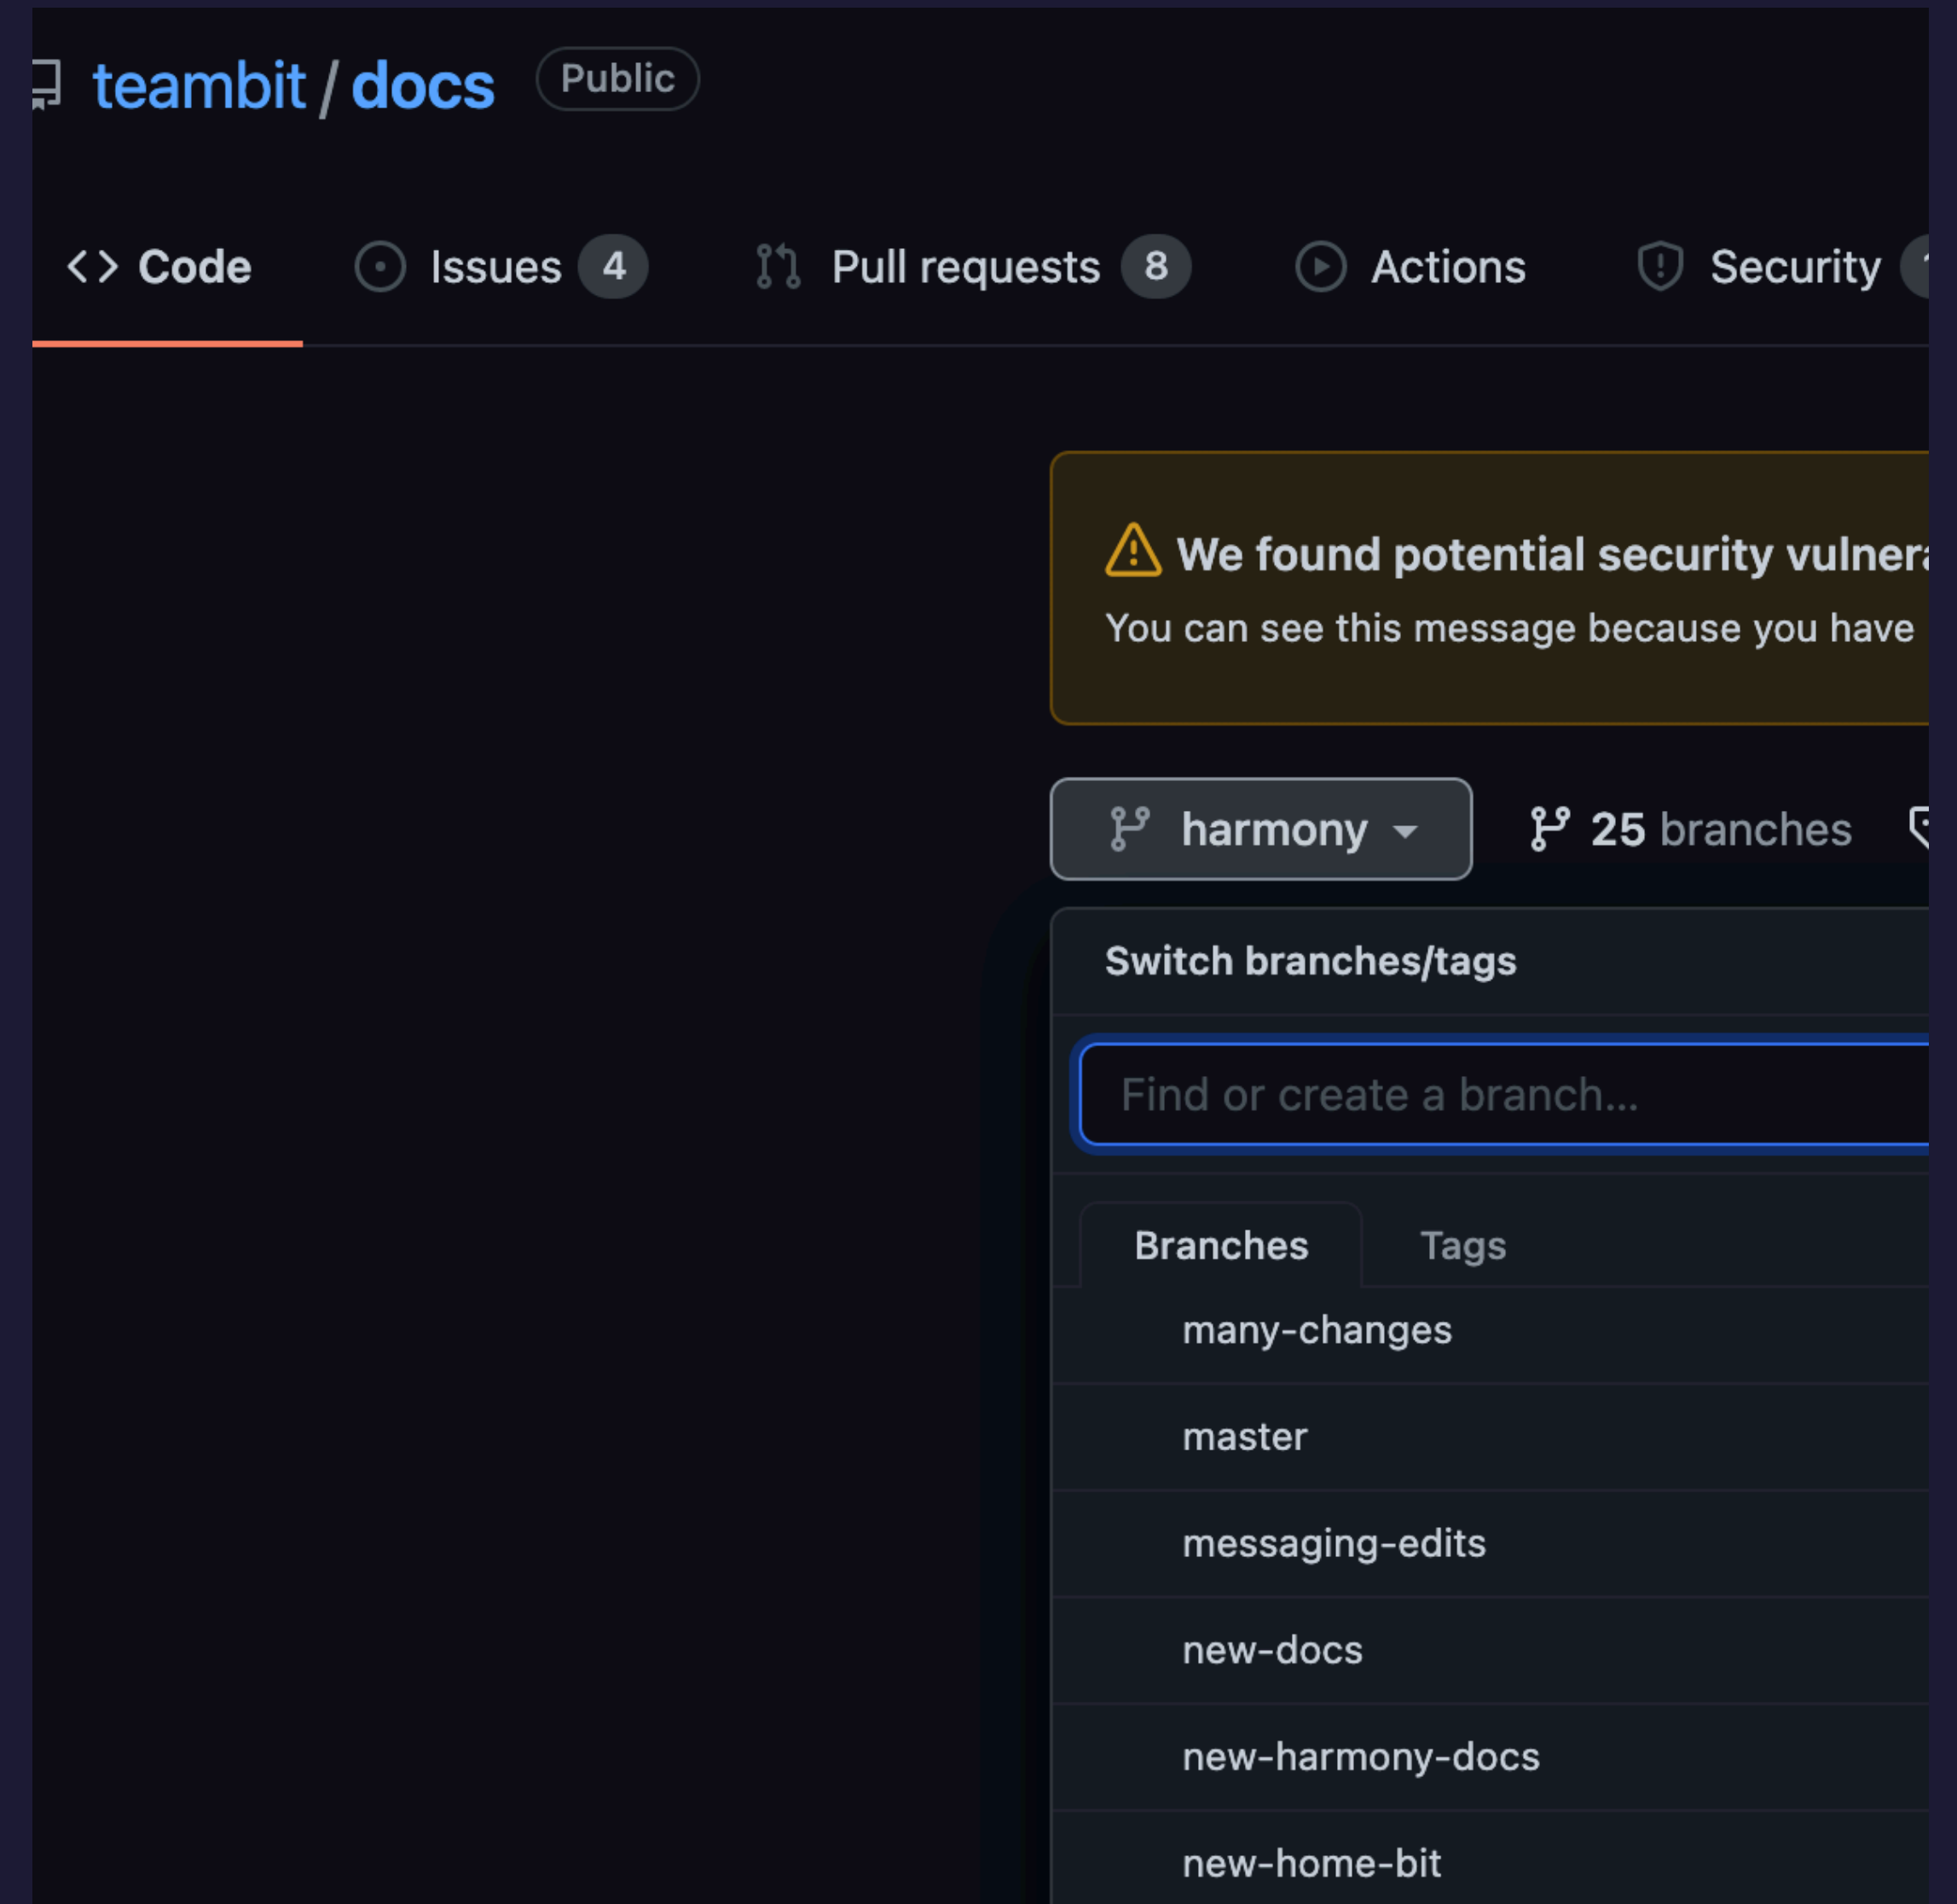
teambit / docs Public

Code Issues 4 Pull requests 8 Actions Security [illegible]

We found potential security vulnera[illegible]
You can see this message because you have

harmony 25 branches

Switch branches/tags

Find or create a branch...

Branches Tags

many-changes

master

messaging-edits

new-docs

new-harmony-docs

new-home-bit